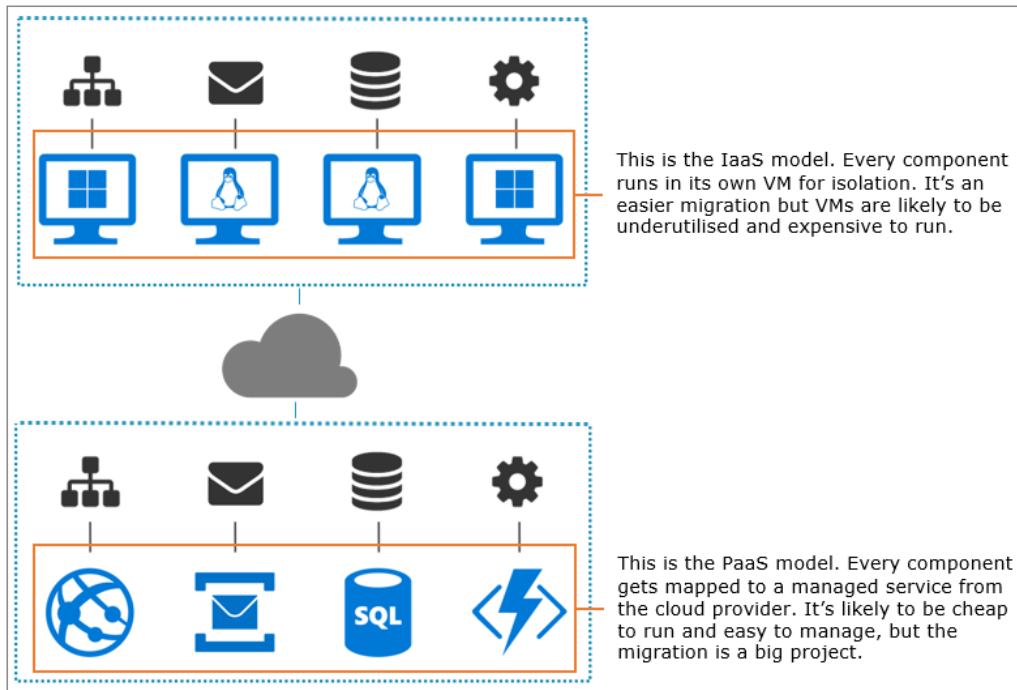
This is the IaaS model. Every component runs in its own VM for isolation. It’s an easier migration but VMs are likely to be underutilised and expensive to run.

SQL

This is the PaaS model. Every component gets mapped to a managed service from the cloud provider. It’s likely to be cheap to run and easy to manage, but the migration is a big project.